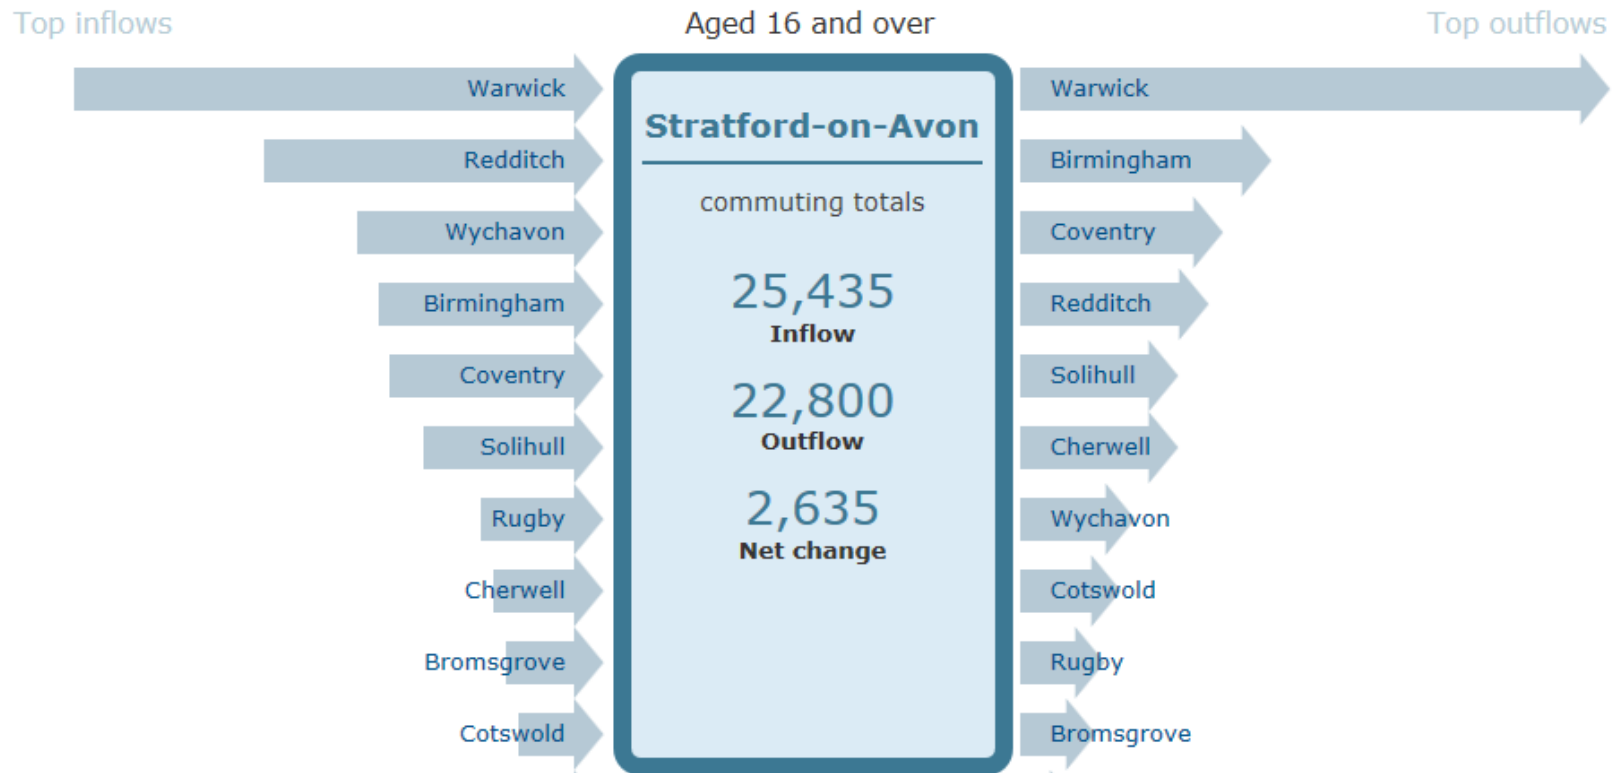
Top inflows

Aged 16 and over

Top outflows

Warwick
Redditch
Wychavon
Birmingham
Coventry
Solihull
Rugby
Cherwell
Bromsgrove
Cotswold

Stratford-on-Avon

commuting totals

25,435
Inflow

22,800
Outflow

2,635
Net change

Warwick
Birmingham
Coventry
Redditch
Solihull
Cherwell
Wychavon
Cotswold
Rugby
Bromsgrove